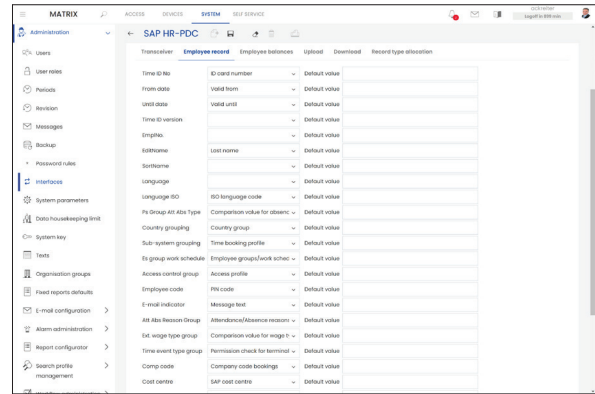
MATRIX

ACCESS DEVICES SYSTEM SELF SERVICE

ackreiter
Logoff in 899 min

Administration

Users
User roles
Periods
Revision
Messages
Backup
Password rules
Interfaces
System parameters
Data housekeeping limit
System key
Texts
Organisation groups
Fixed reports defaults
E-mail configuration >
Alarm administration >
Report configurator >
Search profile management >

SAP HR-PDC

Transceiver Employee record Employee balances Upload Download Record type allocation

| | | | |
|---|---|---|---|
| Time ID No | ID card number | Default value | |
| From date | Valid from | Default value | |
| Until date | Valid until | Default value | |
| Time ID version | | Default value | |
| EmplNo. | | Default value | |
| EditName | Last name | Default value | |
| SortName | | Default value | |
| Language | | Default value | |
| Language ISO | ISO language code | Default value | |
| Ps Group Att Abs Type | Comparison value for absenc | Default value | |
| Country grouping | Country group | Default value | |
| Sub-system grouping | Time booking profile | Default value | |
| Es group work schedule | Employee groups/work schec | Default value | |
| Access control group | Access profile | Default value | |
| Employee code | PIN code | Default value | |
| E-mail indicator | Message text | Default value | |
| Att Abs Reason Group | Attendance/Absence reasons | Default value | |
| Ext. wage type group | Comparison value for wage t | Default value | |
| Time event type group | Permission check for terminal | Default value | |
| Comp code | Company code bookings | Default value | |
| Cost centre | SAP cost centre | Default value | |